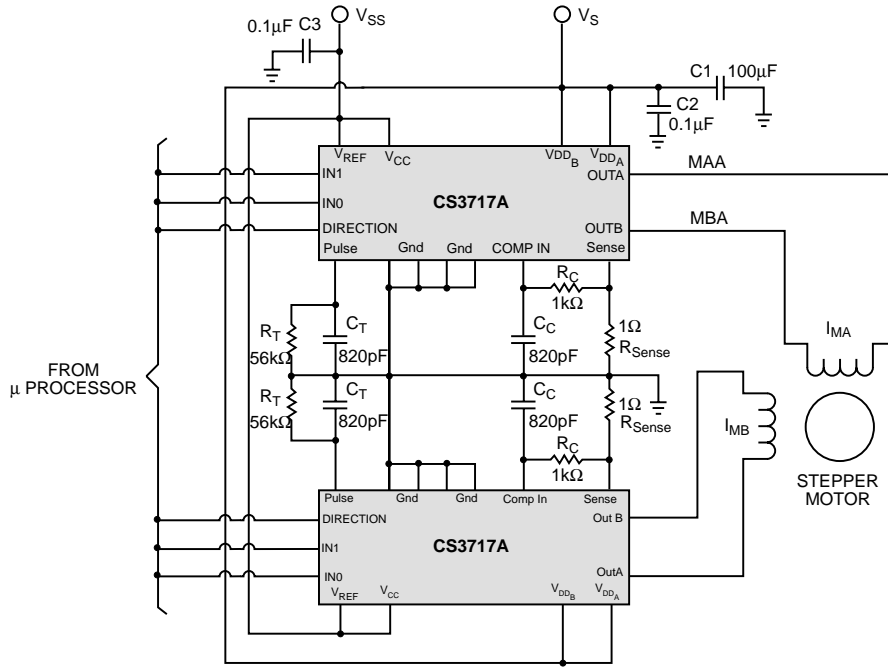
0.1μF C3
$V_{SS}$
$V_S$
C1 100μF
C2 0.1μF
$V_{REF}$ $V_{CC}$
$VDD_B$ $V_{DD_A}$
IN1
OUTA
MAA
IN0
CS3717A
DIRECTION
OUTB
MBA
Pulse Gnd Gnd COMP IN Sense
$R_C$ 1kΩ
$R_T$ 56kΩ
$C_T$ 820pF
$C_C$ 820pF
1Ω $R_{Sense}$
$I_{MA}$
FROM μ PROCESSOR
$R_T$ 56kΩ
$C_T$ 820pF
$C_C$ 820pF
1Ω $R_{Sense}$
$I_{MB}$
$R_C$ 1kΩ
STEPPER MOTOR
Pulse Gnd Gnd Comp In Sense
DIRECTION
Out B
IN1
CS3717A
OutA
IN0
$V_{REF}$ $V_{CC}$
$V_{DD_B}$ $V_{DD_A}$